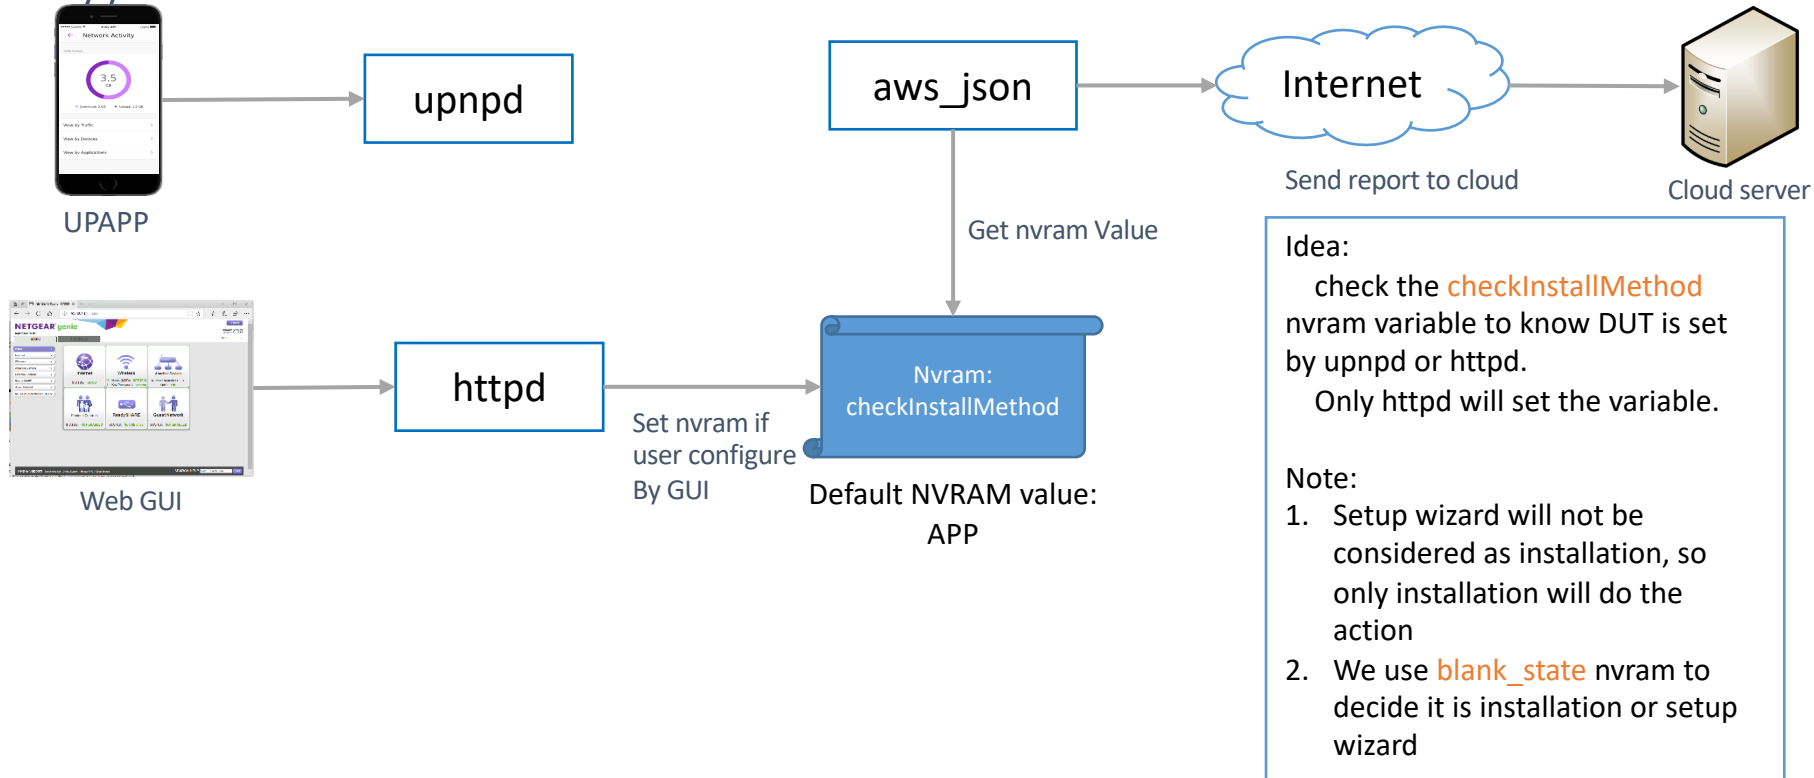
Network Activity

3.5

UPAPP

upnpd

aws_json

Internet

Send report to cloud

Cloud server

Get nvram Value

NETGEAR genie

Web GUI

httpd

Set nvram if user configure By GUI

Nvram: checkInstallMethod

Default NVRAM value: APP

Idea:
check the checkInstallMethod nvram variable to know DUT is set by upnpd or httpd.
Only httpd will set the variable.

Note:
1. Setup wizard will not be considered as installation, so only installation will do the action
2. We use blank_state nvram to decide it is installation or setup wizard